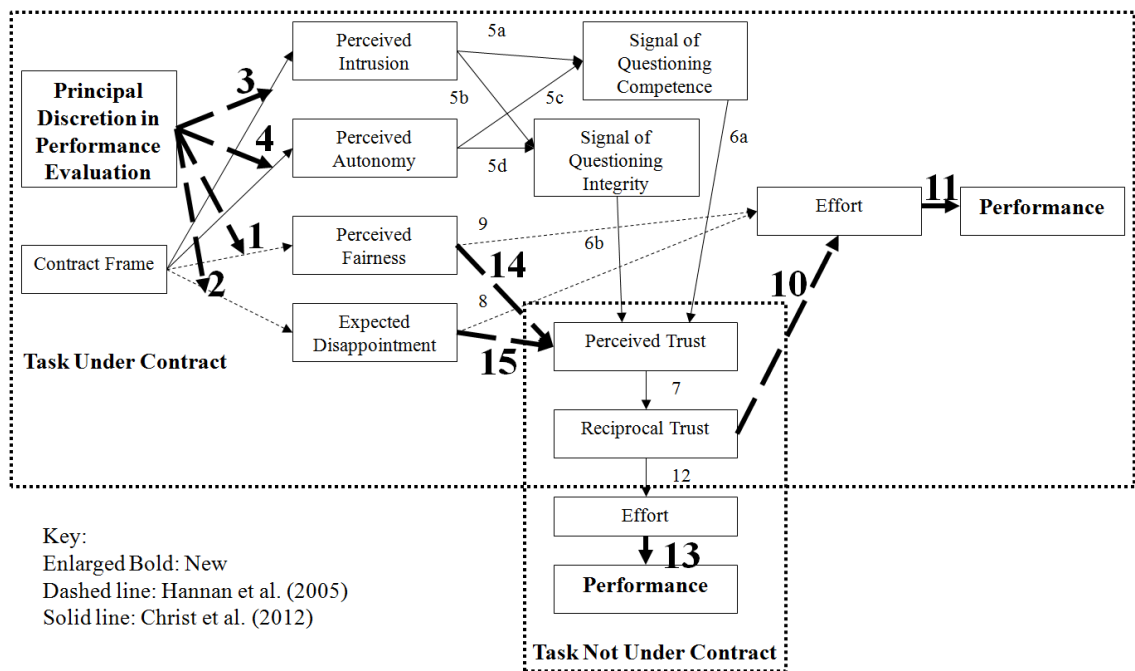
Principal Discretion in Performance Evaluation

Contract Frame

3

4

1

2

Perceived Intrusion

Perceived Autonomy

Perceived Fairness

Expected Disappointment

5a

5b

5c

5d

Signal of Questioning Competence

Signal of Questioning Integrity

6a

6b

9

8

14

15

Effort

11

Performance

10

Perceived Trust

7

Reciprocal Trust

12

Effort

13

Performance

Task Under Contract

Task Not Under Contract

Key:
Enlarged Bold: New
Dashed line: Hannan et al. (2005)
Solid line: Christ et al. (2012)